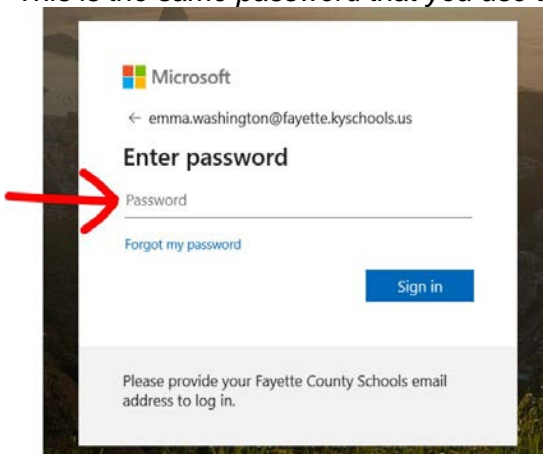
This is the same password that you use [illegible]

Microsoft

← emma.washington@fayette.kyschools.us

Enter password

Password

Forgot my password

Sign in

Please provide your Fayette County Schools email address to log in.